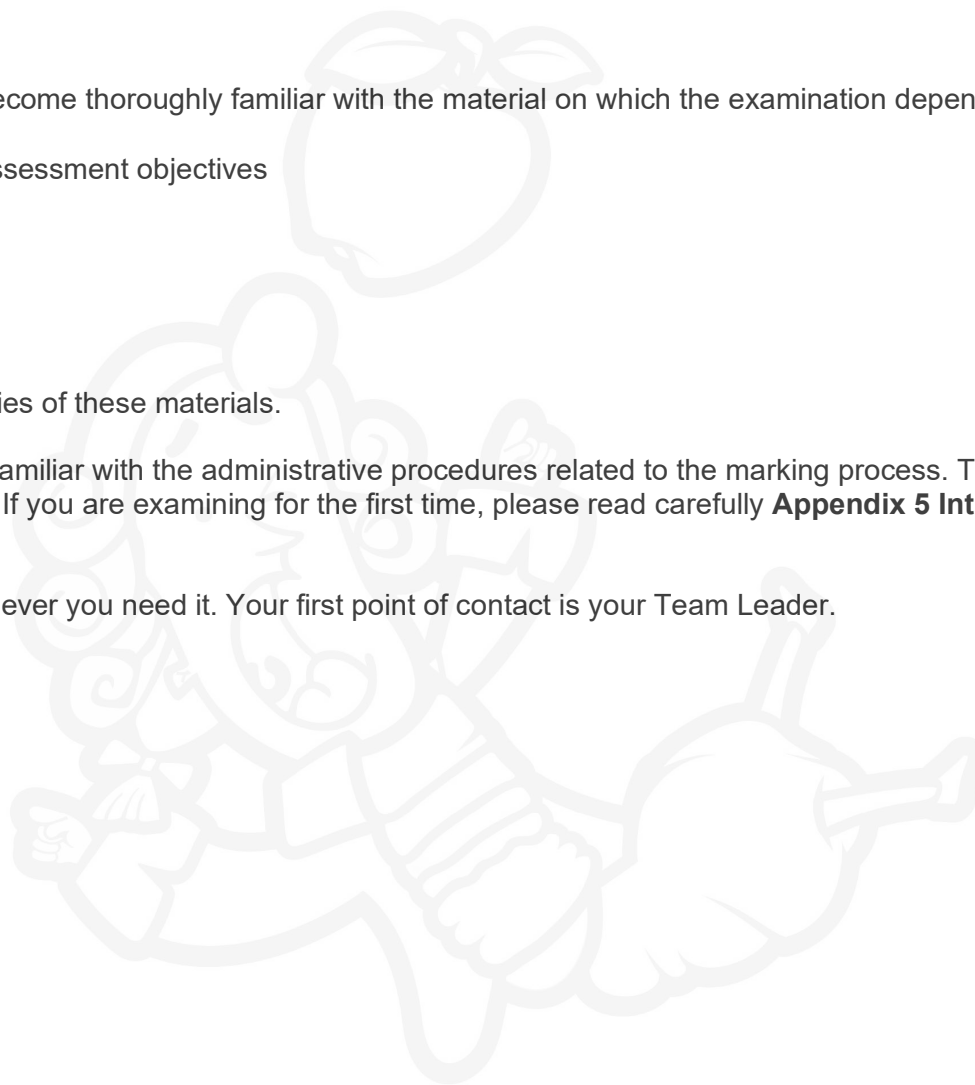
ecome thoroughly familiar with the material on which the examination depen

ssessment objectives

ies of these materials.

amiliar with the administrative procedures related to the marking process. T If you are examining for the first time, please read carefully **Appendix 5 Int**

ever you need it. Your first point of contact is your Team Leader.